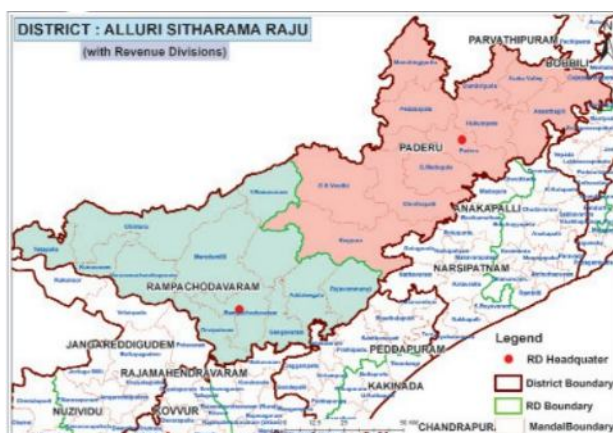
DISTRICT : ALLURI SITHARAMA RAJU
(with Revenue Divisions)

PARVATHIPURAM
BOBBILI
PADERU
ANAKAPALLI
NARSIPATNAM
RAMPACHODAVARAM
JANGAREDDIGUDEM
RAJAMAHENDRAVARAM
PEDDAPURAM
KAKINADA
NUZIVIDU
KOVVUR
CHANDRAPUR

Legend
RD Headquater
District Boundary
RD Boundary
MandalBoundary